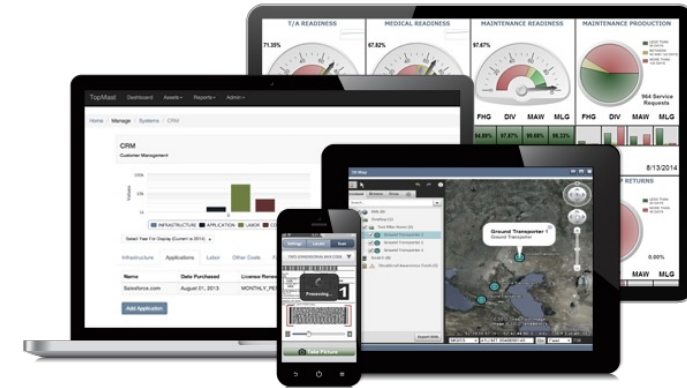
T/A READINESS
MEDICAL READINESS
MAINTENANCE READINESS
MAINTENANCE PRODUCTION
71.35%
67.62%
97.67%
964 Service Requests
FHG
DIV
MAW
MLG
FHG
DIV
MAW
MLG
8/13/2014
RETURNS
MAW
MLG
0.00%

TopMast
Dashboard
Assets
Reports
Admin
Home / Manage / Systems / CRM
CRM
Customer Management
INFRASTRUCTURE
APPLICATION
LABOR
Select Year For Display (Current is 2014)
Infrastructure
Applications
Labor
Other Costs
Name
Date Purchased
License Renewal
Salesforce.com
August 01, 2013
MONTHLY_PE
Add Application

Settings
Locate
Scan
Processing...
Take Picture

Ground Transporter 1
Ground Transporter